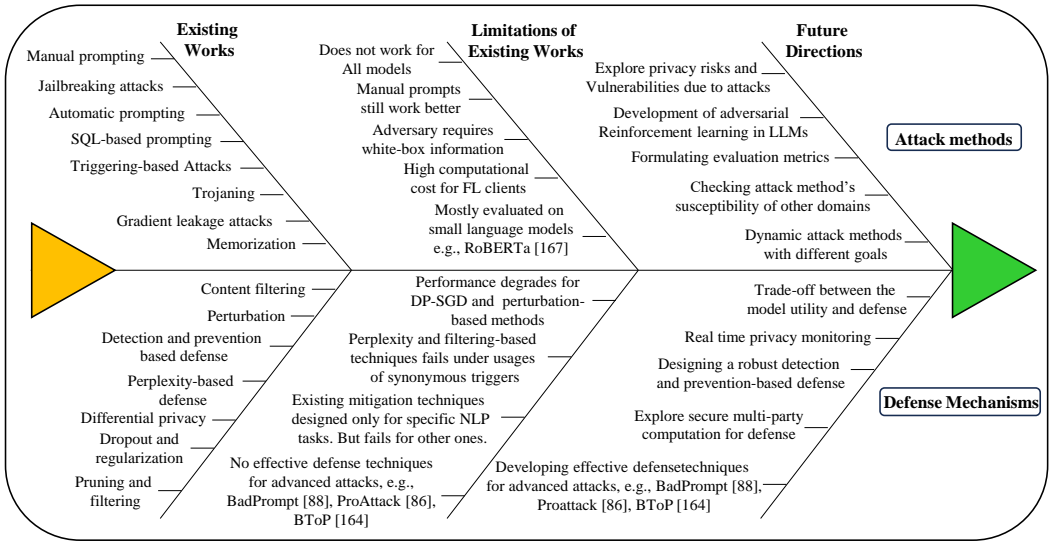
Existing Works

Manual prompting

Jailbreaking attacks

Automatic prompting

SQL-based prompting

Triggering-based Attacks

Trojaning

Gradient leakage attacks

Memorization

Limitations of Existing Works

Does not work for All models

Manual prompts still work better

Adversary requires white-box information

High computational cost for FL clients

Mostly evaluated on small language models e.g., RoBERTa [167]

Future Directions

Explore privacy risks and Vulnerabilities due to attacks

Development of adversarial Reinforcement learning in LLMs

Formulating evaluation metrics

Checking attack method's susceptibility of other domains

Dynamic attack methods with different goals

Attack methods

Content filtering

Perturbation

Detection and prevention based defense

Perplexity-based defense

Differential privacy

Dropout and regularization

Pruning and filtering

Performance degrades for DP-SGD and perturbation-based methods

Perplexity and filtering-based techniques fails under usages of synonymous triggers

Existing mitigation techniques designed only for specific NLP tasks. But fails for other ones.

No effective defense techniques for advanced attacks, e.g., BadPrompt [88], ProAttack [86], BToP [164]

Trade-off between the model utility and defense

Real time privacy monitoring

Designing a robust detection and prevention-based defense

Explore secure multi-party computation for defense

Developing effective defensetechniques for advanced attacks, e.g., BadPrompt [88], Proattack [86], BToP [164]

Defense Mechanisms